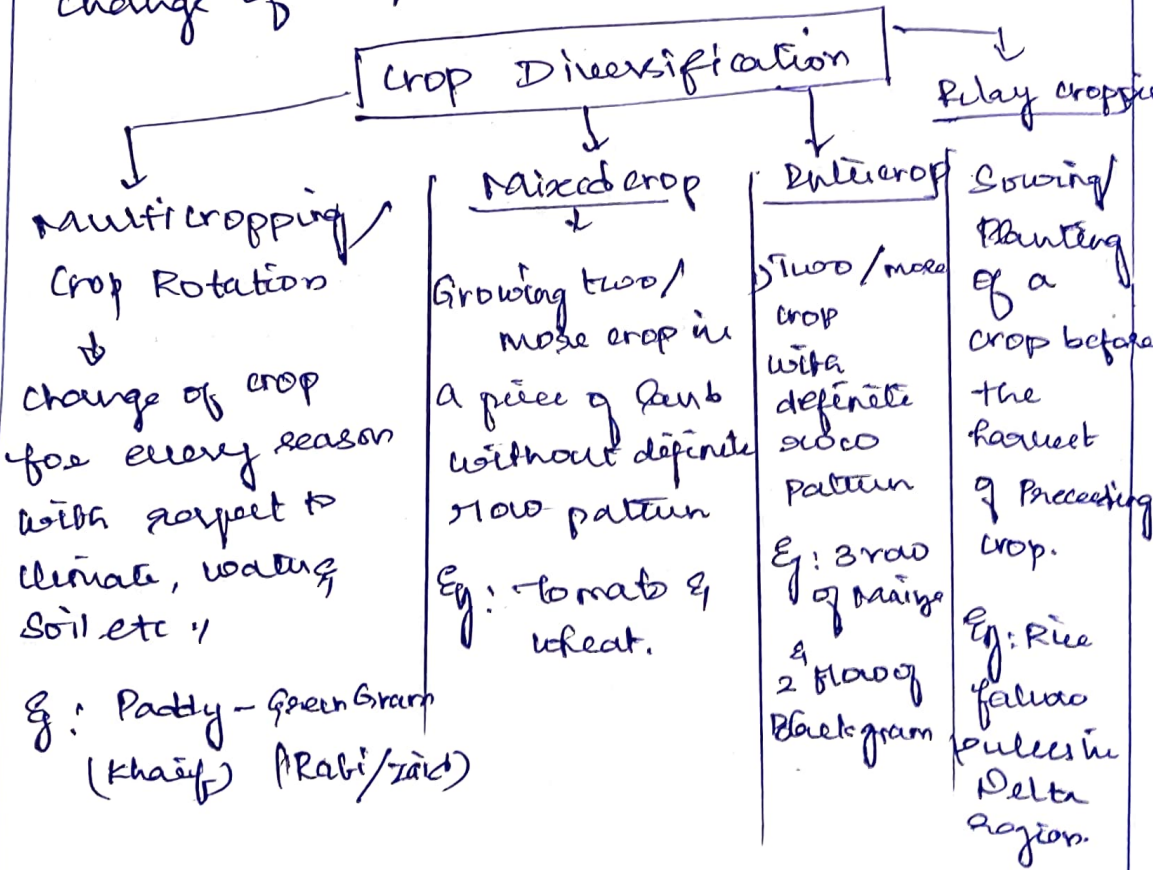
change of

Crop Diversification

Relay croppi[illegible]

Multicropping/ Crop Rotation

change of crop for every season with respect to climate, water, soil etc.

Eg: Paddy - Green Gram (Kharif) (Rabi/zaid)

Mixed crop

Growing two/ more crop in a piece of land without definite row pattern

Eg: Tomato & wheat.

Intercrop

Two/more crop with definite row pattern

Eg: 3 row of maize & 2 row of Blackgram

Sowing/ Planting of a crop before the harvest of preceding crop.

Eg: Rice fallow pulses in Delta region.